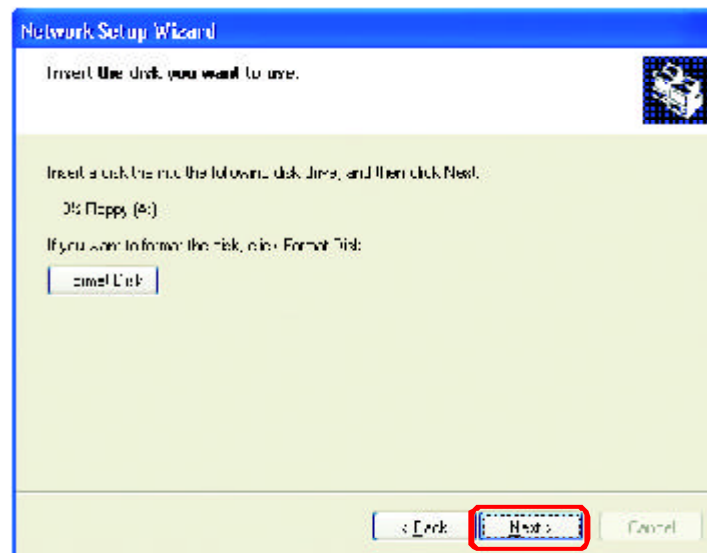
Network Setup Wizard

Insert the disk you want to use.

Insert a disk into the following disk drive, and then click Next.

3½ Floppy (A:)

If you want to format the disk, click Format Disk.

Format Disk

< Back

Next >

Cancel